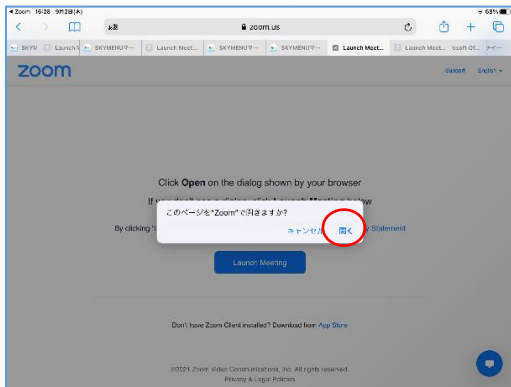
◀ Zoom 16:26 9月28日(火)

68%

あ

zoom.us

SKYM

Launch

SKYMENUサー

Launch Meet...

SKYMENUサー

SKYMENUサー

Launch Meet...

Launch Meet...

osoft Of...

ケイー

zoom

Support

English

Click Open on the dialog shown by your browser

If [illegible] Launch Meeting below

By clicking "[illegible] Statement

このページを"Zoom"で開きますか?

キャンセル

開く

Launch Meeting

Don't have Zoom Client installed? Download from App Store

©2021 Zoom Video Communications, Inc. All rights reserved.

Privacy & Legal Policies